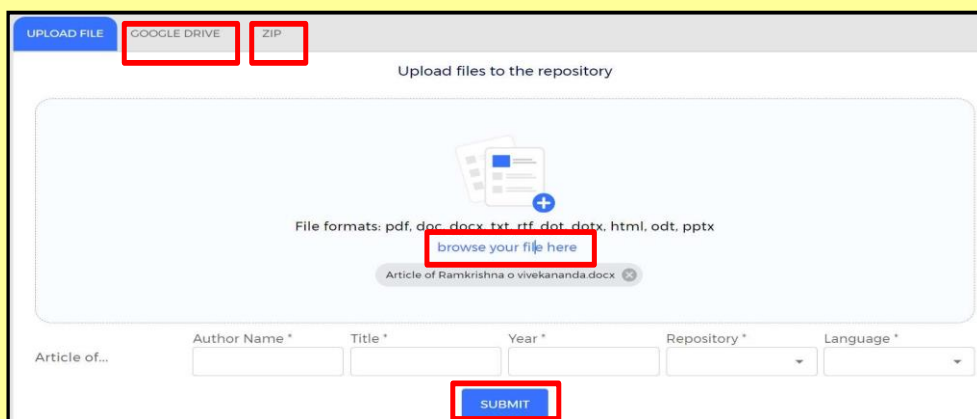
UPLOAD FILE GOOGLE DRIVE ZIP

Upload files to the repository

File formats: pdf, doc, docx, txt, rtf, dot, dotx, html, odt, pptx

browse your file here

Article of Ramkrishna o vivekananda.docx

Article of...

Author Name *

Title *

Year *

Repository *

Language *

SUBMIT